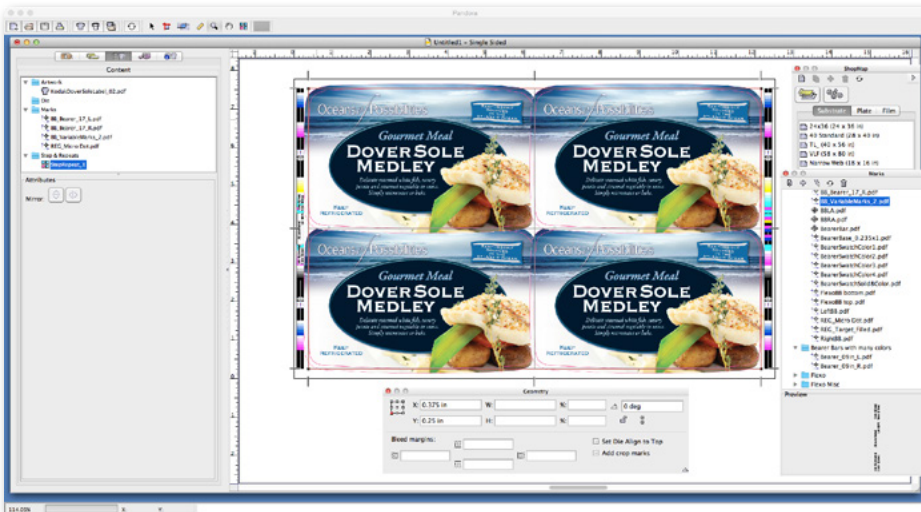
Pandora

Untitled1 – Simple Sided

Content

Artwork
KodakDoverSoleLabel_02.pdf
Die
Marks
BB_Bearer_17_L.pdf
BB_Bearer_17_R.pdf
BB_VariableMarks_2.pdf
REG_Micro Dot.pdf
Step & Repeats
StepRepeat_1

Attributes
Mirror:

Oceans of Possibilities
Gourmet Meal
DOVER SOLE MEDLEY
Delicate steamed white fish, savory potato and steamed vegetables to entice. Simply microwave or bake.
KEEP REFRIGERATED

Oceans of Possibilities
Gourmet Meal
DOVER SOLE MEDLEY
Delicate steamed white fish, savory potato and steamed vegetables to entice. Simply microwave or bake.
KEEP REFRIGERATED

Oceans of Possibilities
Gourmet Meal
DOVER SOLE MEDLEY
Delicate steamed white fish, savory potato and steamed vegetables to entice. Simply microwave or bake.
KEEP REFRIGERATED

Oceans of Possibilities
Gourmet Meal
DOVER SOLE MEDLEY
Delicate steamed white fish, savory potato and steamed vegetables to entice. Simply microwave or bake.
KEEP REFRIGERATED

Geometry
X: 0.375 in
W:
%:
0 deg
Y: 0.25 in
H:
%:
Bleed margins:
Set Die Align to Top
Add crop marks

ShopFlap
Substrate
Plate
Film
24x36 (24 x 36 in)
40 Standard (28 x 40 in)
TL (40 x 56 in)
VLF (58 x 80 in)
Narrow Web (18 x 16 in)

Marks
BB_BearH_17_R.pdf
BB_VariableMarks_2.pdf
BBLA.pdf
BBRA.pdf
bearerbar.pdf
BearerBase_0.235x1.pdf
BearerSwatchColor1.pdf
BearerSwatchColor2.pdf
BearerSwatchColor3.pdf
BearerSwatchColor4.pdf
BearerSwatchSolidBColor.pdf
FlexoBB bottom.pdf
FlexoBB top.pdf
LeftBB.pdf
REG_Micro Dot.pdf
REG_Target_Filled.pdf
RightBB.pdf
Bearer Bars with many colors
Bearer_05in_L.pdf
Bearer_05in_R.pdf
Flexo
Flexo Wise

Preview

114.00%